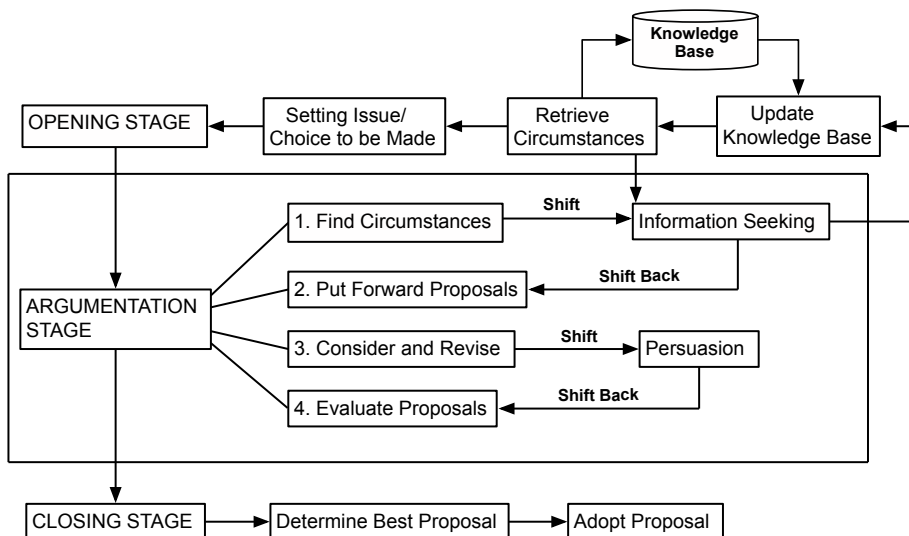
Knowledge Base

OPENING STAGE

Setting Issue/ Choice to be Made

Retrieve Circumstances

Update Knowledge Base

1. Find Circumstances

Shift

Information Seeking

ARGUMENTATION STAGE

2. Put Forward Proposals

Shift Back

3. Consider and Revise

Shift

Persuasion

4. Evaluate Proposals

Shift Back

CLOSING STAGE

Determine Best Proposal

Adopt Proposal